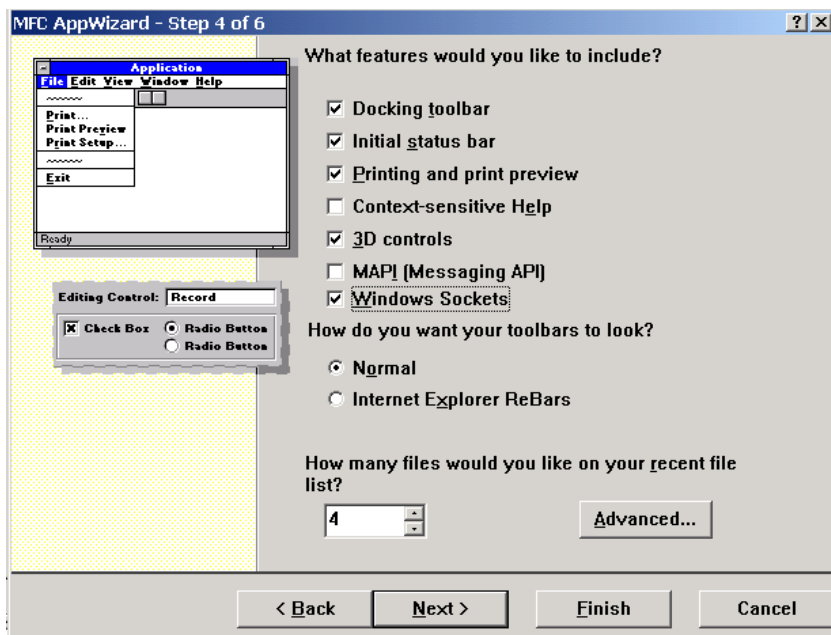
MFC AppWizard - Step 4 of 6

? X

Application
File Edit View Window Help
Print...
Print Preview
Print Setup...
Exit
Ready

Editing Control: Record
Check Box
Radio Button
Radio Button

What features would you like to include?

Docking toolbar
Initial status bar
Printing and print preview
Context-sensitive Help
3D controls
MAPI (Messaging API)
Windows Sockets

How do you want your toolbars to look?

Normal
Internet Explorer ReBars

How many files would you like on your recent file list?

4

Advanced...

< Back
Next >
Finish
Cancel